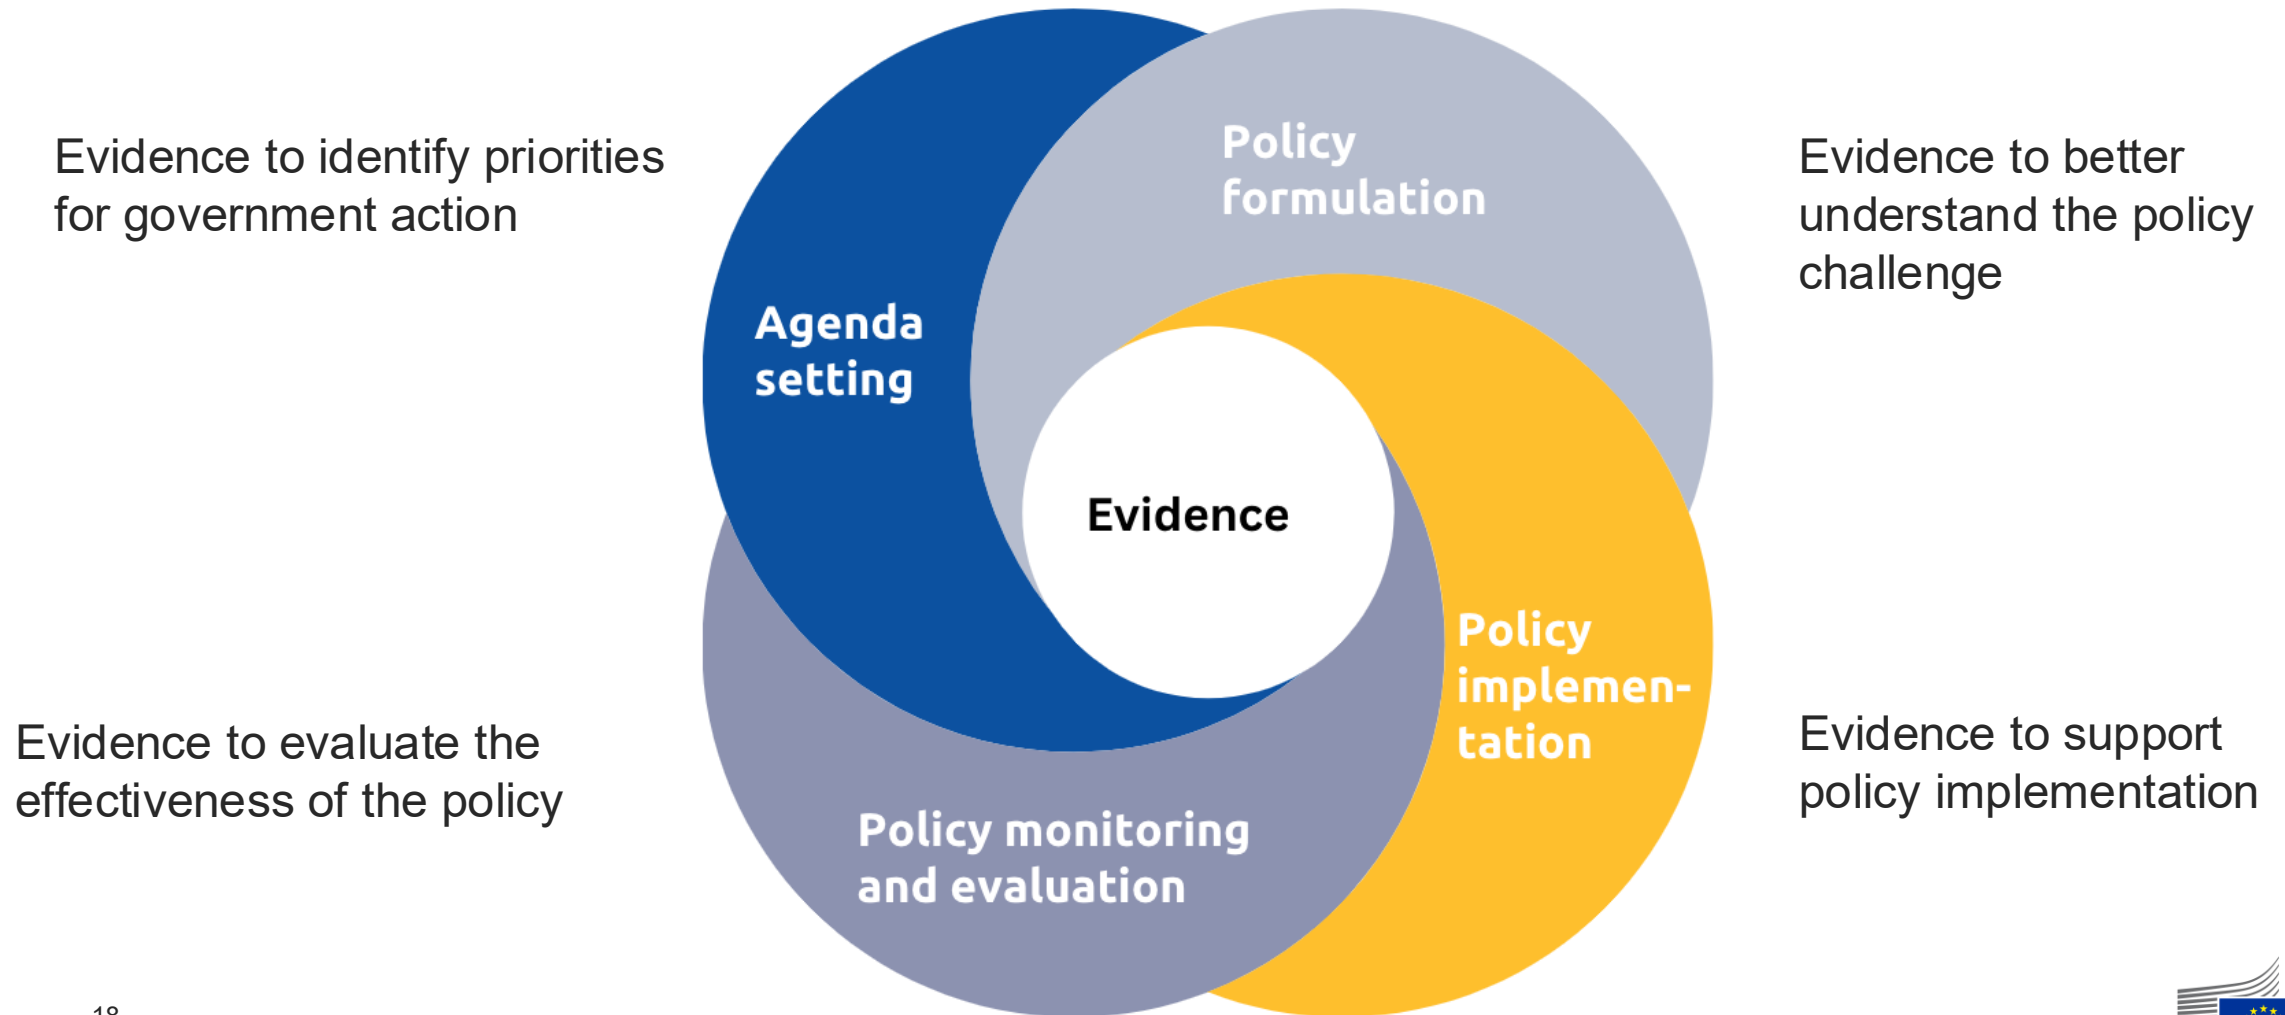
Evidence to identify priorities for government action

Agenda setting

Policy formulation

Evidence to better understand the policy challenge

Evidence

Policy implementation

Evidence to evaluate the effectiveness of the policy

Policy monitoring and evaluation

Evidence to support policy implementation

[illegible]